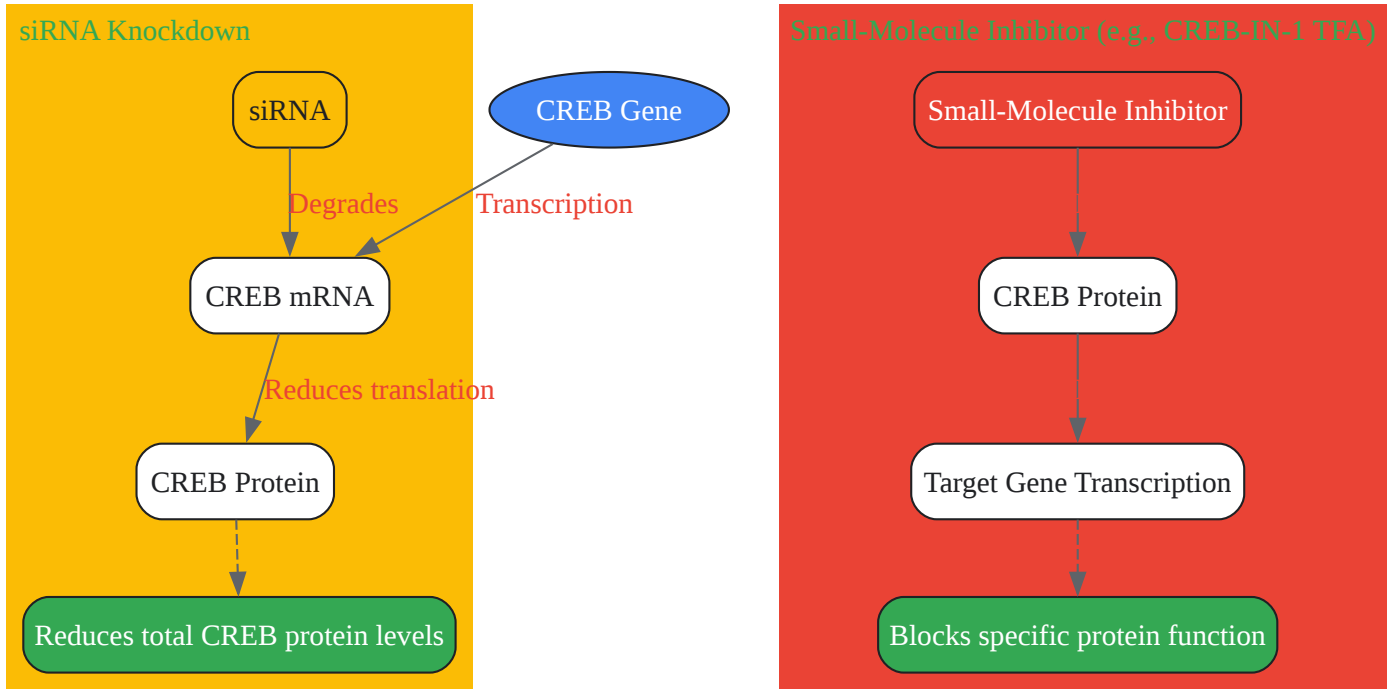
siRNA Knockdown

siRNA

Degrades

CREB Gene

Transcription

CREB mRNA

Reduces translation

CREB Protein

Reduces total CREB protein levels

Small-Molecule Inhibitor (e.g., CREB-IN-1 TFA)

Small-Molecule Inhibitor

CREB Protein

Target Gene Transcription

Blocks specific protein function